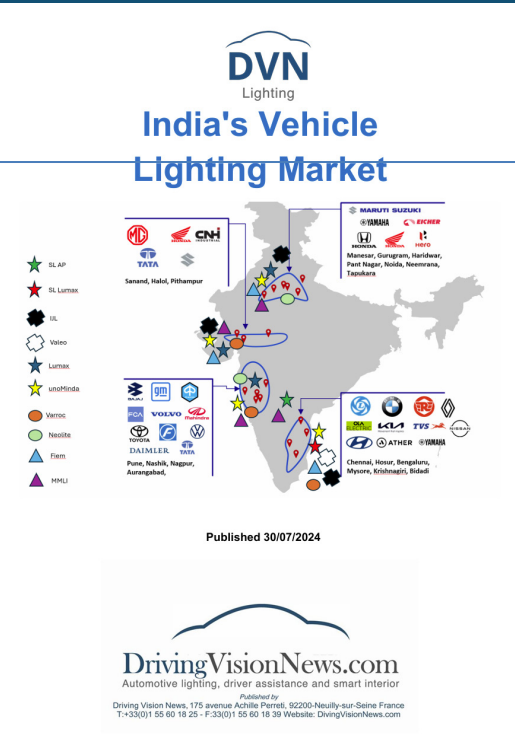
DVN
Lighting

India's Vehicle Lighting Market

SL AP
SL Lumax
IIL
Valeo
Lumax
unoMinda
Varroc
Neolite
Fiem
MMLI

MG HONDA CNH INDUSTRIAL
TATA
Sanand, Halol, Pithampur

MARUTI SUZUKI
YAMAHA EICHER
HONDA HONDA Hero
Manesar, Gurugram, Haridwar, Pant Nagar, Noida, Neemrana, Tapukara

BAJAJ gm
FCA VOLVO Mahindra
TOYOTA DAIMLER TATA
Pune, Nashik, Nagpur, Aurangabad,

OLA ELECTRIC KIA TVS NISSAN
ATHER YAMAHA
Chennai, Hosur, Bengaluru, Mysore, Krishnagiri, Bidadi

Published 30/07/2024

DrivingVisionNews.com
Automotive lighting, driver assistance and smart interior
Published by
Driving Vision News, 175 avenue Achille Perreti, 92200-Neuilly-sur-Seine France
T:+33(0)1 55 60 18 25 - F:33(0)1 55 60 18 39 Website: DivingVisionNews.com